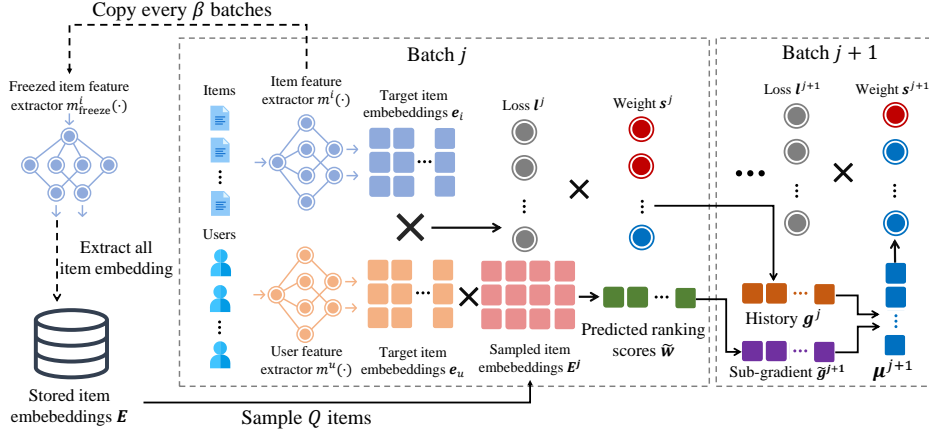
Copy every $\beta$ batches

Freezed item feature extractor $m^{i}_{\text{freeze}}(\cdot)$

Extract all item embedding

Stored item embebeddings $\boldsymbol{E}$

Sample $Q$ items

Batch $j$

Items

Item feature extractor $m^{i}(\cdot)$

Target item embebeddings $\boldsymbol{e}_i$

Loss $\boldsymbol{l}^{j}$

Weight $\boldsymbol{s}^{j}$

Users

User feature extractor $m^{u}(\cdot)$

Target item embebeddings $\boldsymbol{e}_u$

Sampled item embebeddings $\boldsymbol{E}^{j}$

Predicted ranking scores $\widetilde{\boldsymbol{w}}$

Batch $j+1$

Loss $\boldsymbol{l}^{j+1}$

Weight $\boldsymbol{s}^{j+1}$

History $\boldsymbol{g}^{j}$

Sub-gradient $\widetilde{\boldsymbol{g}}^{j+1}$

$\boldsymbol{\mu}^{j+1}$